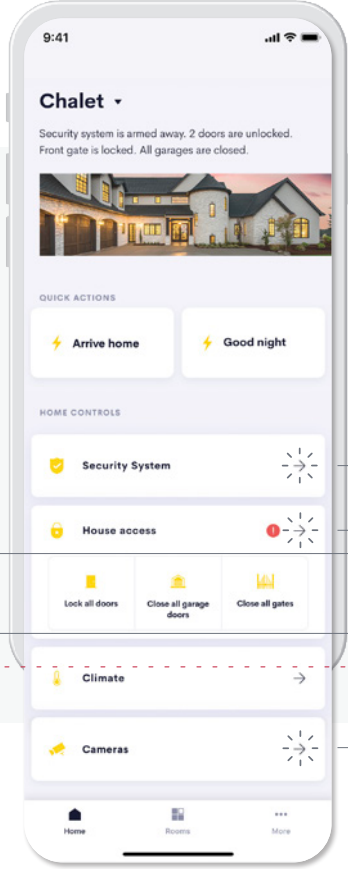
9:41

Chalet

Security system is armed away. 2 doors are unlocked. Front gate is locked. All garages are closed.

QUICK ACTIONS

Arrive home

Good night

HOME CONTROLS

Security System

House access

!

Lock all doors

Close all garage doors

Close all gates

Climate

Cameras

Home

Rooms

More